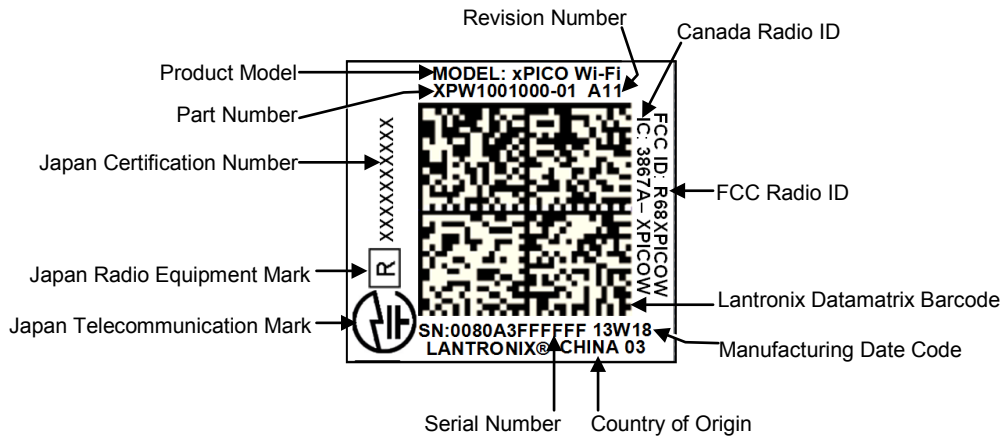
Revision Number
Canada Radio ID
Product Model
MODEL: xPICO Wi-Fi
Part Number
XPW1001000-01 A11
Japan Certification Number
XXXXXXXXXXX
FCC ID: R68XPICOW
IC: 3867A- XPICOW
FCC Radio ID
Japan Radio Equipment Mark
R
Lantronix Datamatrix Barcode
Japan Telecommunication Mark
SN:0080A3FFFFFF 13W18
LANTRONIX® CHINA 03
Manufacturing Date Code
Serial Number
Country of Origin